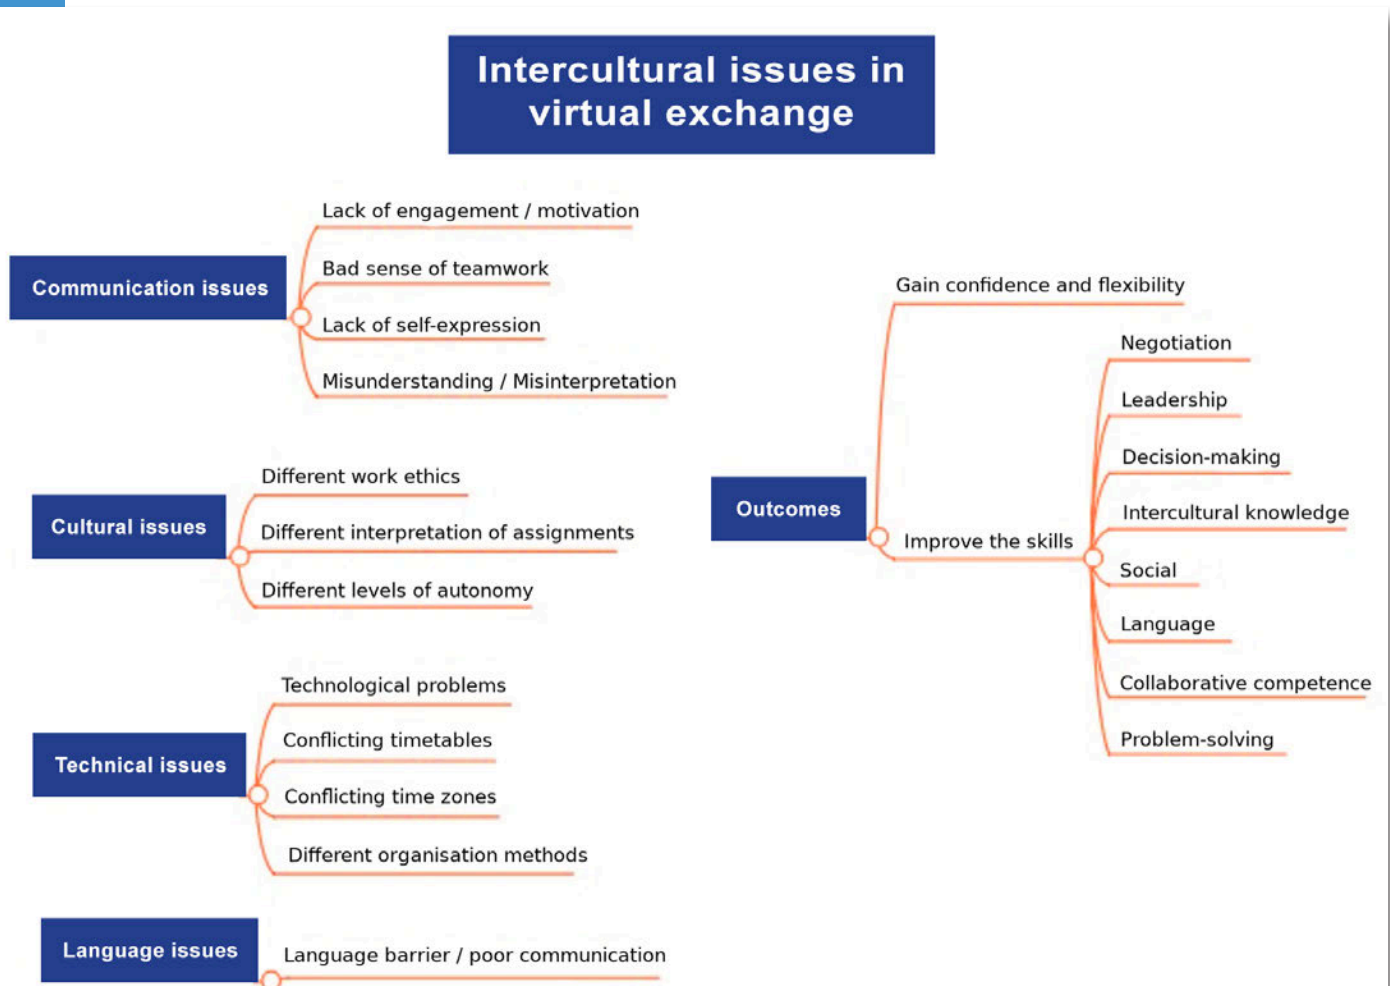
Intercultural issues in virtual exchange

Communication issues

Lack of engagement / motivation

Bad sense of teamwork

Lack of self-expression

Misunderstanding / Misinterpretation

Cultural issues

Different work ethics

Different interpretation of assignments

Different levels of autonomy

Technical issues

Technological problems

Conflicting timetables

Conflicting time zones

Different organisation methods

Language issues

Language barrier / poor communication

Outcomes

Gain confidence and flexibility

Improve the skills

Negotiation

Leadership

Decision-making

Intercultural knowledge

Social

Language

Collaborative competence

Problem-solving